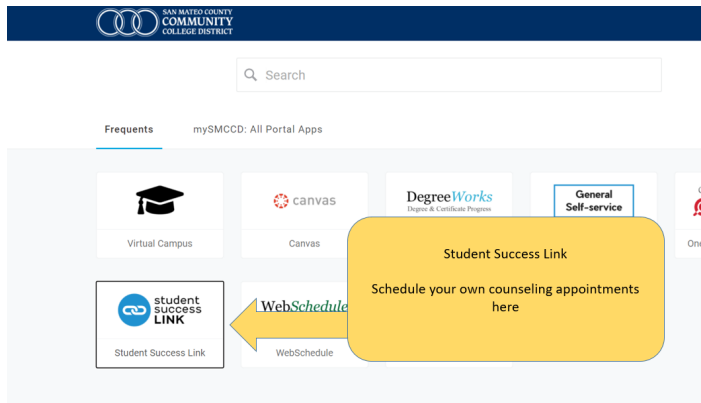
SAN MATEO COUNTY COMMUNITY COLLEGE DISTRICT

Search

Frequents

mySMCCD: All Portal Apps

Virtual Campus

canvas

Canvas

DegreeWorks
Degree & Certificate Progress

General Self-service

One

student success LINK

Student Success Link

WebSchedule

WebSchedule

Student Success Link

Schedule your own counseling appointments here